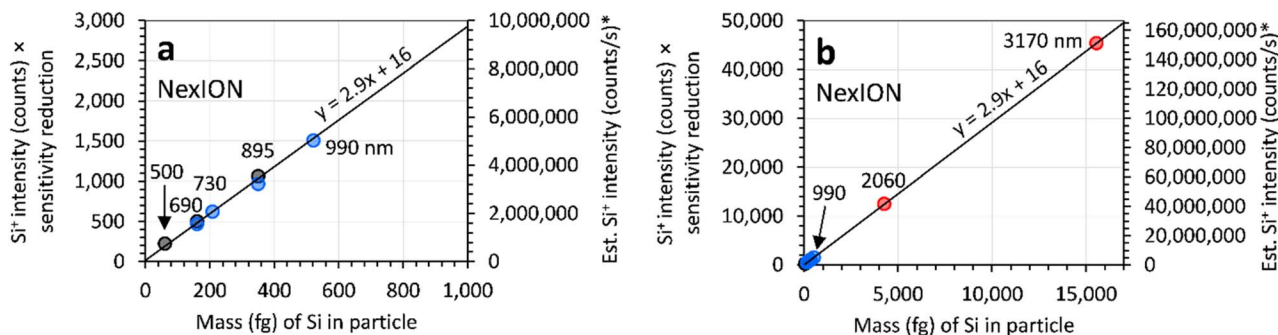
a

NexION

Si⁺ intensity (counts) × sensitivity reduction

3,000
2,500
2,000
1,500
1,000
500
0

y = 2.9x + 16

500
690
730
895
990 nm

0
200
400
600
800
1,000

Mass (fg) of Si in particle

10,000,000
8,000,000
6,000,000
4,000,000
2,000,000
0

Est. Si⁺ intensity (counts/s)*

b

NexION

Si⁺ intensity (counts) × sensitivity reduction

50,000
40,000
30,000
20,000
10,000
0

y = 2.9x + 16

3170 nm
2060
990

0
5,000
10,000
15,000

Mass (fg) of Si in particle

160,000,000
140,000,000
120,000,000
100,000,000
80,000,000
60,000,000
40,000,000
20,000,000
0

Est. Si⁺ intensity (counts/s)*